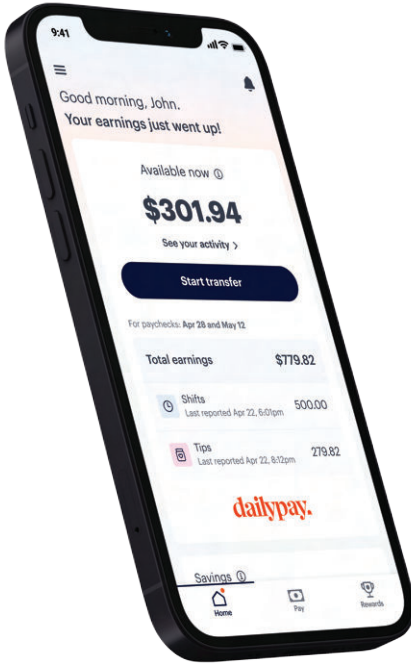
9:41

Good morning, John.
Your earnings just went up!

Available now ⓘ

$301.94

See your activity >

Start transfer

For paychecks: Apr 28 and May 12

Total earnings $779.82

Shifts
Last reported Apr 22, 6:01pm 500.00

Tips
Last reported Apr 22, 8:12pm 279.82

dailypay.

Savings ⓘ

Home Pay Rewards